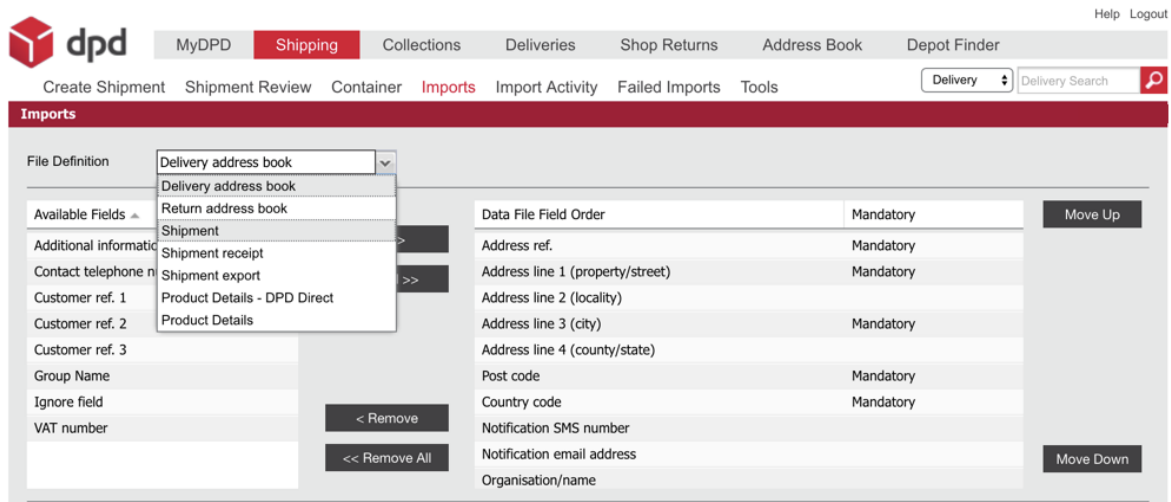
Help Logout

dpd

MyDPD | Shipping | Collections | Deliveries | Shop Returns | Address Book | Depot Finder

Create Shipment Shipment Review Container Imports Import Activity Failed Imports Tools

Delivery
Delivery Search

Imports

File Definition Delivery address book

Delivery address book
Return address book
Shipment
Shipment receipt
Shipment export
Product Details - DPD Direct
Product Details

Available Fields
Additional informatio
Contact telephone n
Customer ref. 1
Customer ref. 2
Customer ref. 3
Group Name
Ignore field
VAT number

>
>>

< Remove
<< Remove All

| Data File Field Order | Mandatory |
|---|---|
| Address ref. | Mandatory |
| Address line 1 (property/street) | Mandatory |
| Address line 2 (locality) | |
| Address line 3 (city) | Mandatory |
| Address line 4 (county/state) | |
| Post code | Mandatory |
| Country code | Mandatory |
| Notification SMS number | |
| Notification email address | |
| Organisation/name | |

Move Up
Move Down